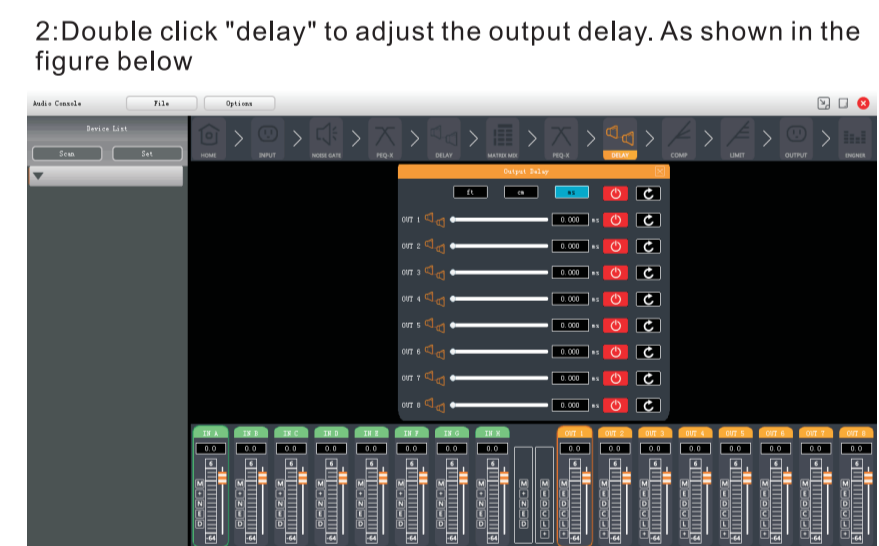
2:Double click "delay" to adjust the output delay. As shown in the figure below

Audio Console File Options

Device List
Scan Set

HOME INPUT NOISE GATE PEQ-X DELAY MATRIX MIX PEQ-X DELAY COMP LIMIT OUTPUT ENGINER

Output Delay
ft cm ms

OUT 1 0.000 ms
OUT 2 0.000 ms
OUT 3 0.000 ms
OUT 4 0.000 ms
OUT 5 0.000 ms
OUT 6 0.000 ms
OUT 7 0.000 ms
OUT 8 0.000 ms

IN A IN B IN C IN D IN E IN F IN G IN H OUT 1 OUT 2 OUT 3 OUT 4 OUT 5 OUT 6 OUT 7 OUT 8

0.0 0.0 0.0 0.0 0.0 0.0 0.0 0.0 0.0 0.0 0.0 0.0 0.0 0.0 0.0 0.0

6 6 6 6 6 6 6 6 6 6 6 6 6 6 6 6

-64 -64 -64 -64 -64 -64 -64 -64 -64 -64 -64 -64 -64 -64 -64 -64